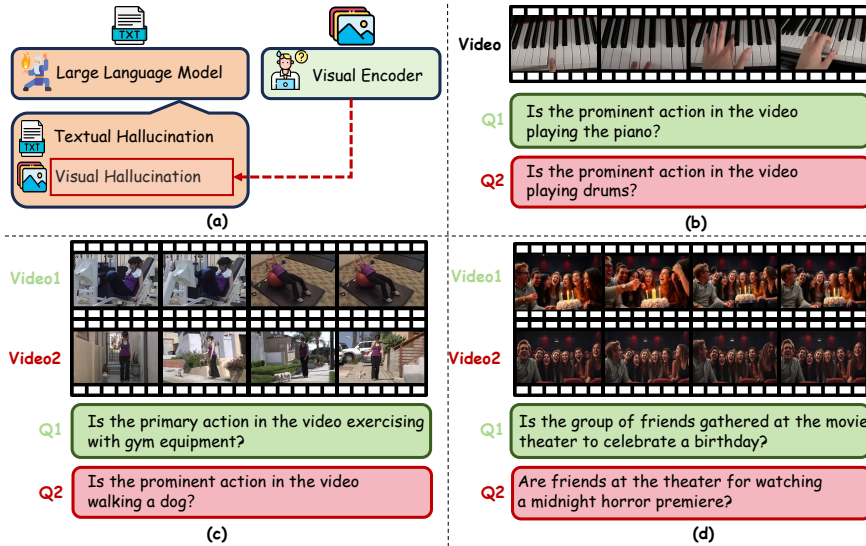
TXT

Large Language Model

Visual Encoder

TXT

Textual Hallucination

Visual Hallucination

(a)

Video

Q1 Is the prominent action in the video playing the piano?

Q2 Is the prominent action in the video playing drums?

(b)

Video1

Video2

Q1 Is the primary action in the video exercising with gym equipment?

Q2 Is the prominent action in the video walking a dog?

(c)

Video1

Video2

Q1 Is the group of friends gathered at the movie theater to celebrate a birthday?

Q2 Are friends at the theater for watching a midnight horror premiere?

(d)